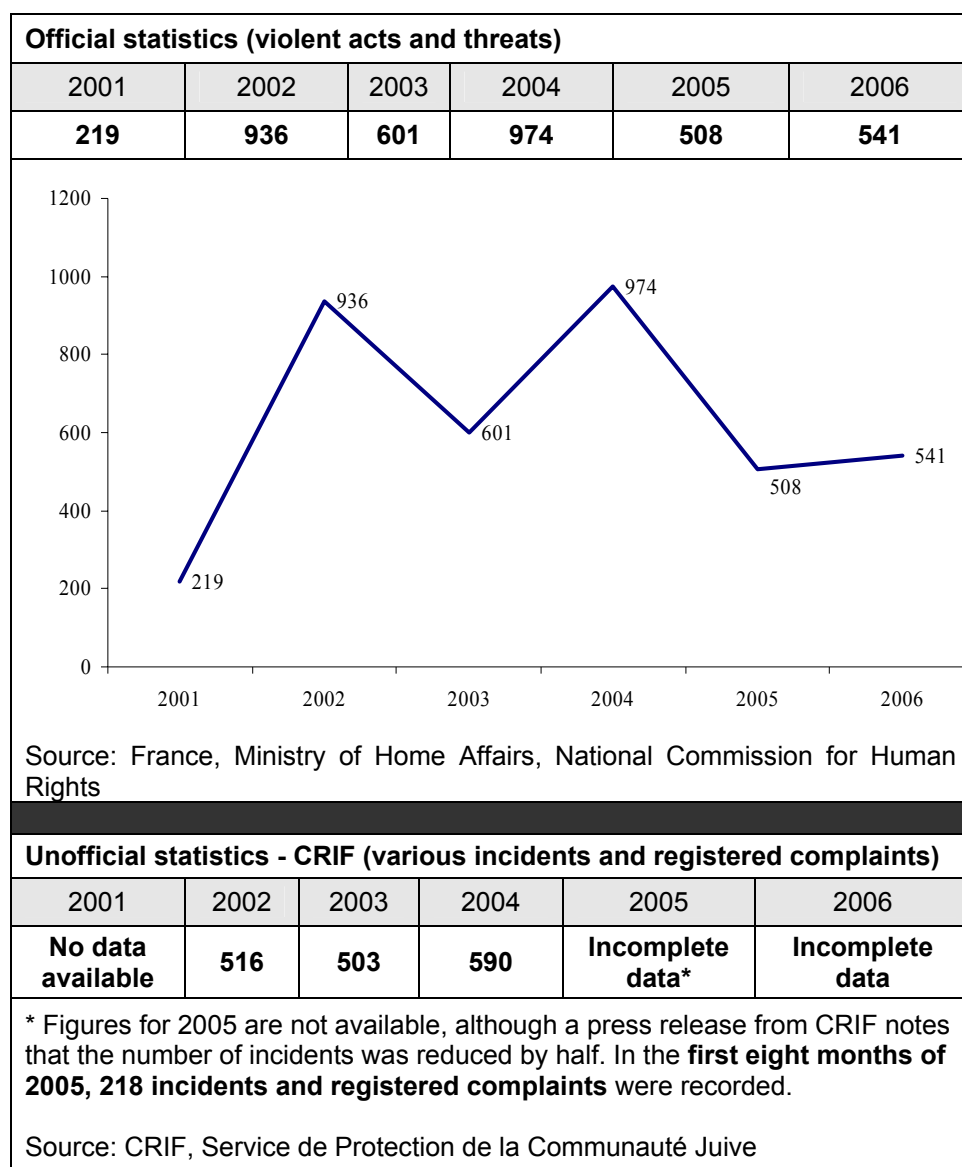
**Official statistics (violent acts and threats)**

| 2001 | 2002 | 2003 | 2004 | 2005 | 2006 |
|---|---|---|---|---|---|
| **219** | **936** | **601** | **974** | **508** | **541** |

1200
1000
800
600
400
200
0

936
974
601
541
508
219

2001 2002 2003 2004 2005 2006

Source: France, Ministry of Home Affairs, National Commission for Human Rights

**Unofficial statistics - CRIF (various incidents and registered complaints)**

| 2001 | 2002 | 2003 | 2004 | 2005 | 2006 |
|---|---|---|---|---|---|
| **No data available** | **516** | **503** | **590** | **Incomplete data*** | **Incomplete data** |

* Figures for 2005 are not available, although a press release from CRIF notes that the number of incidents was reduced by half. In the **first eight months of 2005, 218 incidents and registered complaints** were recorded.

Source: CRIF, Service de Protection de la Communauté Juive